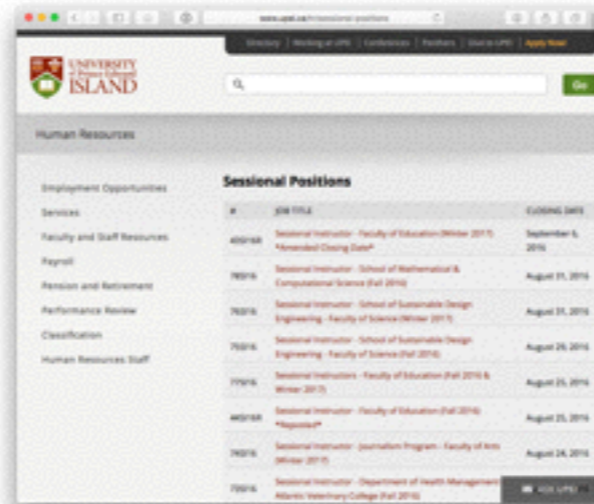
www.upei.ca/hr/sessional-positions

Directory | Working at UPEI | Conferences | Positions | Give to UPEI | Apply Now

UNIVERSITY of Prince Edward ISLAND

Go

Human Resources

Employment Opportunities

Services

Faculty and Staff Resources

Payroll

Pension and Retirement

Performance Review

Classification

Human Resources Staff

Sessional Positions

| # | JOB TITLE | CLOSING DATE |
|---|---|---|
| 455/16R | Sessional Instructor - Faculty of Education (Winter 2017) *Amended Closing Date* | September 6, 2016 |
| 78/016 | Sessional Instructor - School of Mathematical & Computational Science (Fall 2016) | August 31, 2016 |
| 76/016 | Sessional Instructor - School of Sustainable Design Engineering - Faculty of Science (Winter 2017) | August 31, 2016 |
| 75/016 | Sessional Instructor - School of Sustainable Design Engineering - Faculty of Science (Fall 2016) | August 29, 2016 |
| 77/016 | Sessional Instructors - Faculty of Education (Fall 2016 & Winter 2017) | August 25, 2016 |
| 445/16R | Sessional Instructor - Faculty of Education (Fall 2016) *Reposted* | August 25, 2016 |
| 74/016 | Sessional Instructor - Journalism Program - Faculty of Arts (Winter 2017) | August 24, 2016 |
| 73/016 | Sessional Instructor - Department of Health Management Atlantic Veterinary College (Fall 2016) | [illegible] |

ASK UPEI